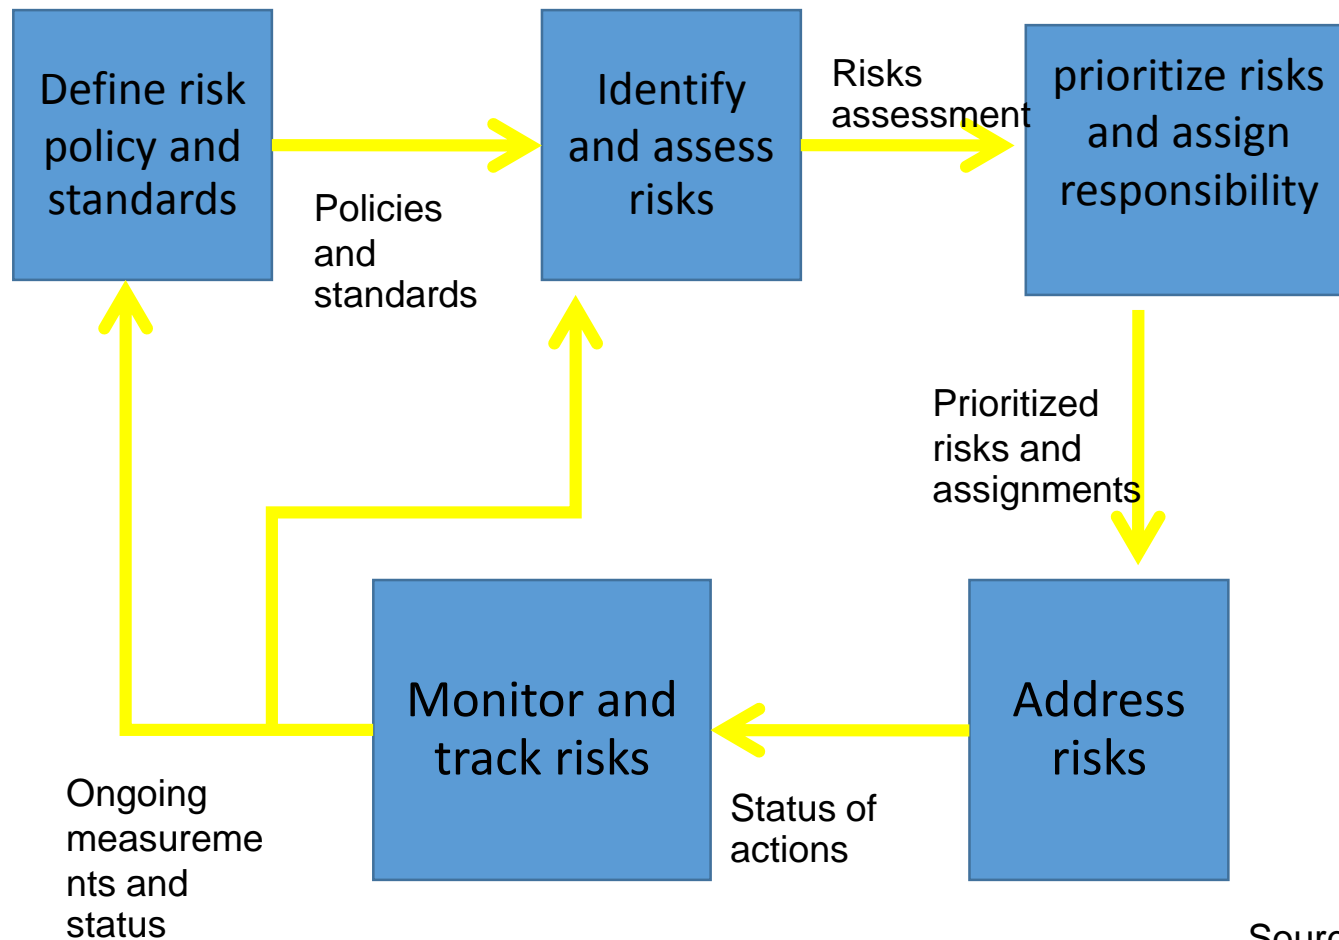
Define risk policy and standards

Policies and standards

Identify and assess risks

Risks assessment

prioritize risks and assign responsibility

Prioritized risks and assignments

Address risks

Status of actions

Monitor and track risks

Ongoing measurements and status

Sour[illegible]